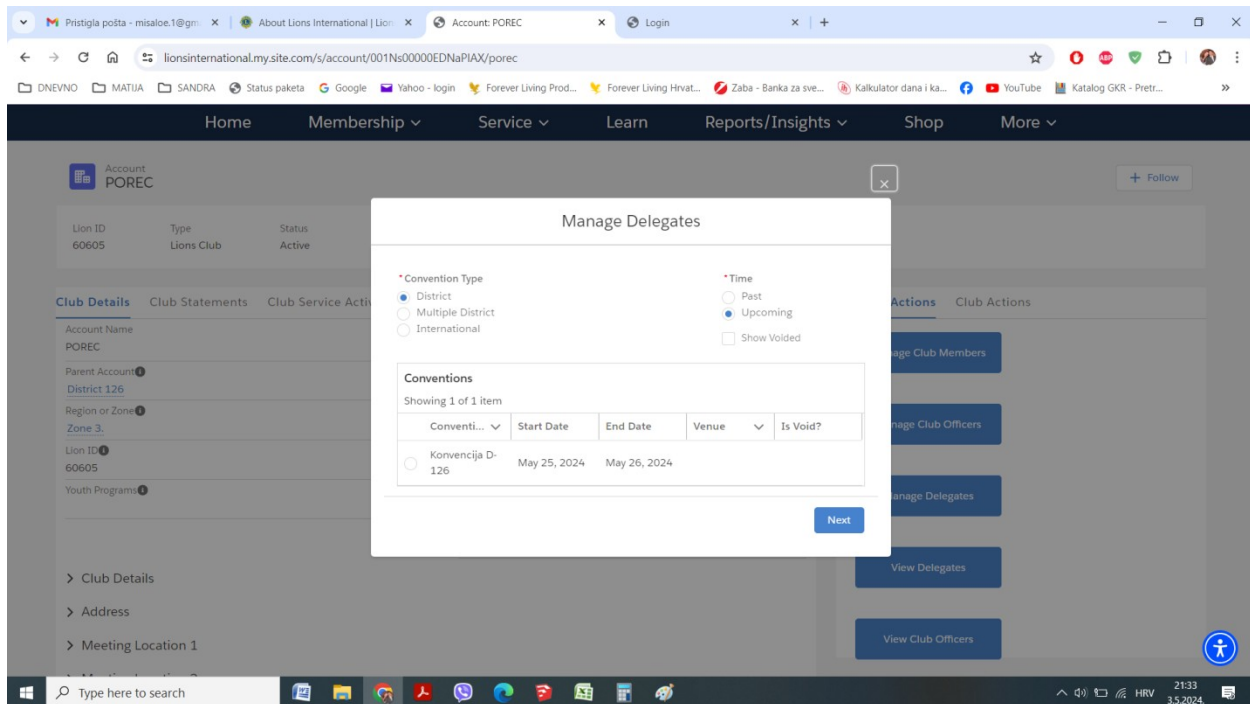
M Pristigla pošta - misaloe.1@gm × | About Lions International | Lion × | Account: POREC × | Login × | +

lionsinternational.my.site.com/s/account/001Ns00000EDNaPIAX/porec

DNEVNO MATIJA SANDRA Status paketa Google Yahoo - login Forever Living Prod... Forever Living Hrvat... Zaba - Banka za sve... Kalkulator dana i ka... YouTube Katalog GKR - Pretr... »

Home Membership Service Learn Reports/Insights Shop More

Account
POREC

+ Follow

Lion ID
60605

Type
Lions Club

Status
Active

Club Details Club Statements Club Service Acti

Account Name
POREC

Parent Account
District 126

Region or Zone
Zone 3.

Lion ID
60605

Youth Programs

> Club Details

> Address

> Meeting Location 1

Actions Club Actions

age Club Members

nage Club Officers

anage Delegates

View Delegates

View Club Officers

Manage Delegates

*Convention Type
District
Multiple District
International

*Time
Past
Upcoming
Show Voided

Conventions
Showing 1 of 1 item

| Conventi... | Start Date | End Date | Venue | Is Void? |
|---|---|---|---|---|
| Konvencija D-126 | May 25, 2024 | May 26, 2024 | | |

Next

Type here to search

HRV 21:33 3.5.2024.